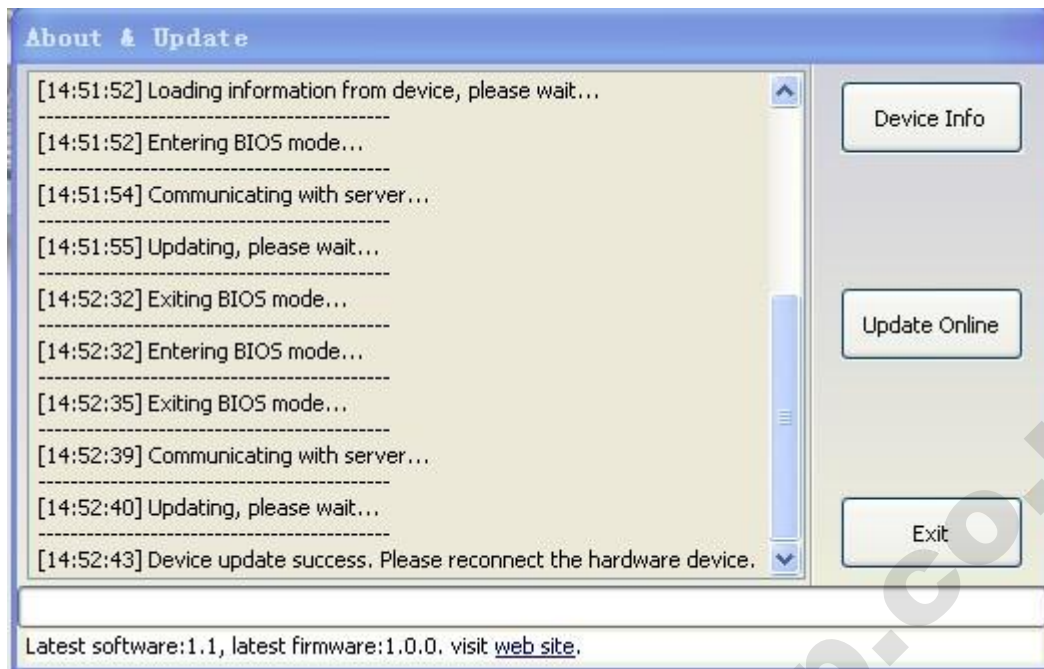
About & Update

[14:51:52] Loading information from device, please wait...
------------------------------------------
[14:51:52] Entering BIOS mode...
------------------------------------------
[14:51:54] Communicating with server...
------------------------------------------
[14:51:55] Updating, please wait...
------------------------------------------
[14:52:32] Exiting BIOS mode...
------------------------------------------
[14:52:32] Entering BIOS mode...
------------------------------------------
[14:52:35] Exiting BIOS mode...
------------------------------------------
[14:52:39] Communicating with server...
------------------------------------------
[14:52:40] Updating, please wait...
------------------------------------------
[14:52:43] Device update success. Please reconnect the hardware device.

Device Info

Update Online

Exit

Latest software:1.1, latest firmware:1.0.0. visit web site.